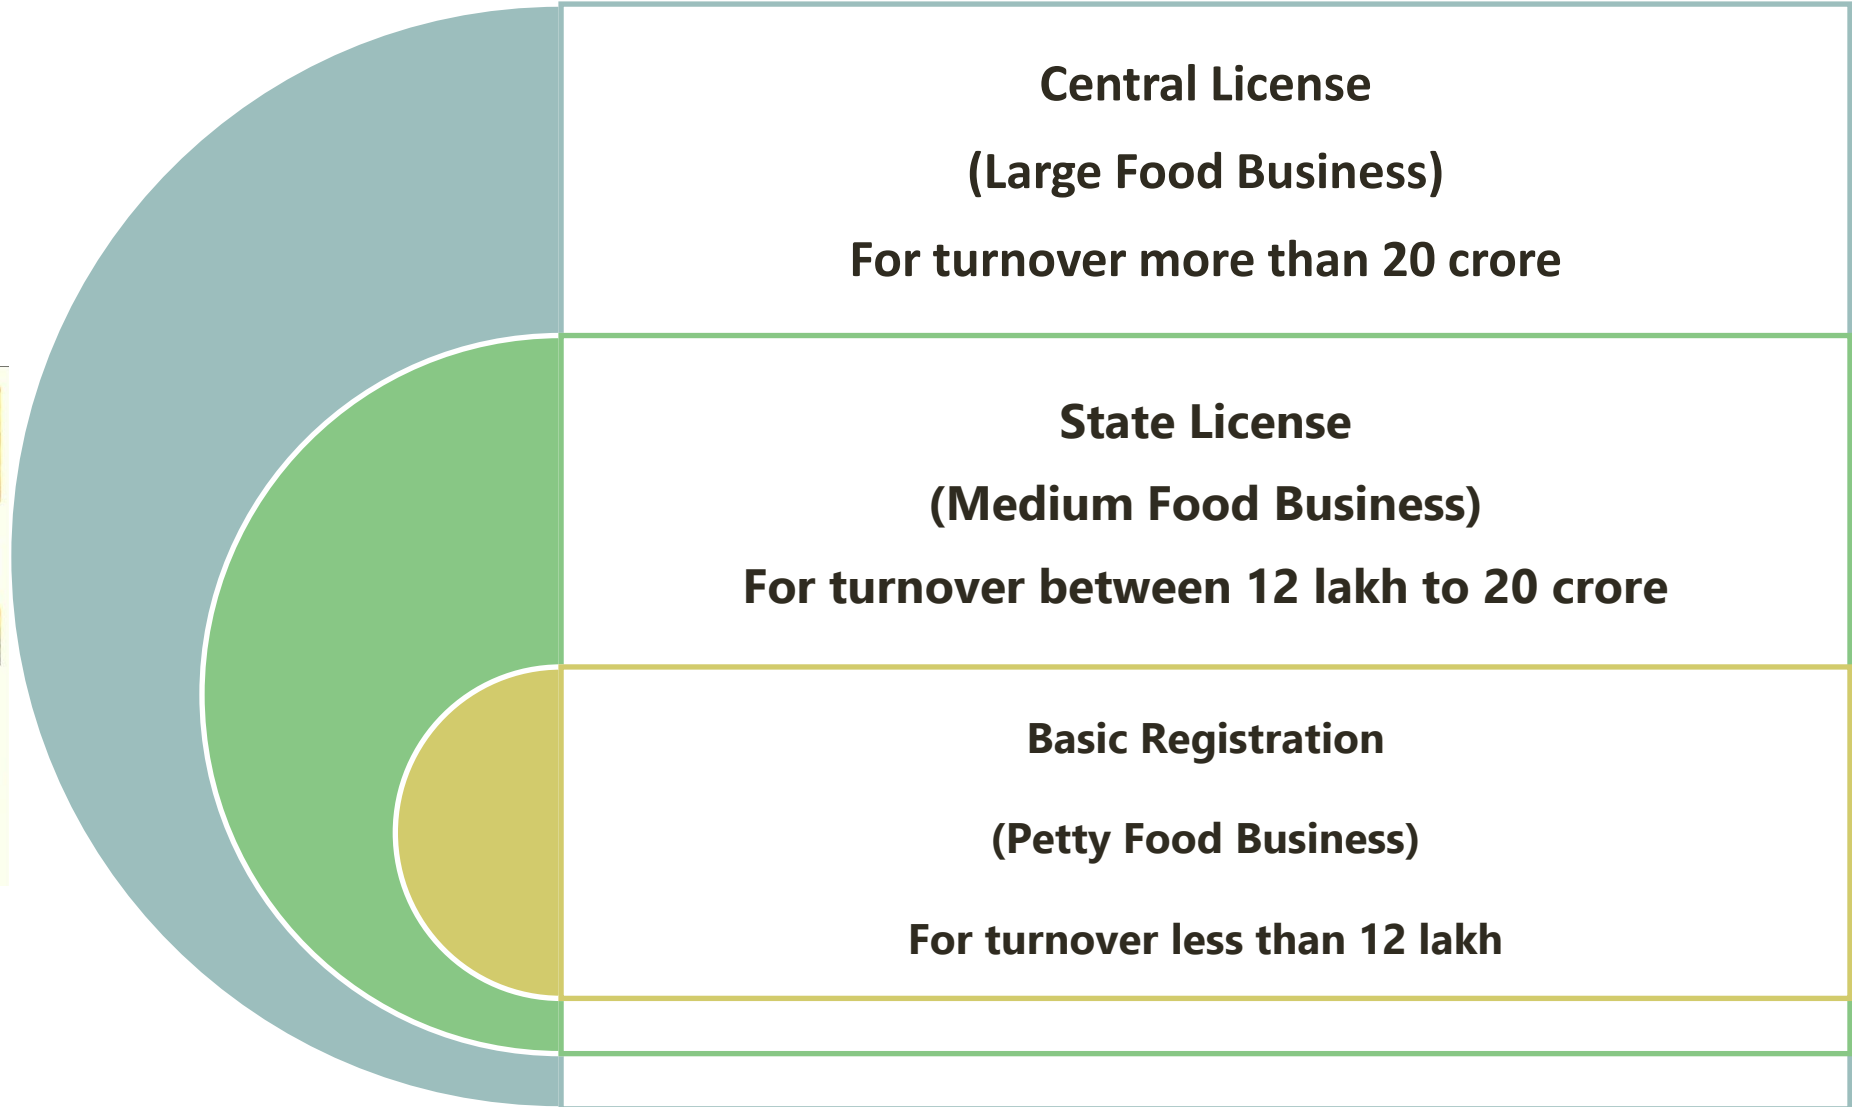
Central License

(Large Food Business)

For turnover more than 20 crore

State License

(Medium Food Business)

For turnover between 12 lakh to 20 crore

Basic Registration

(Petty Food Business)

For turnover less than 12 lakh